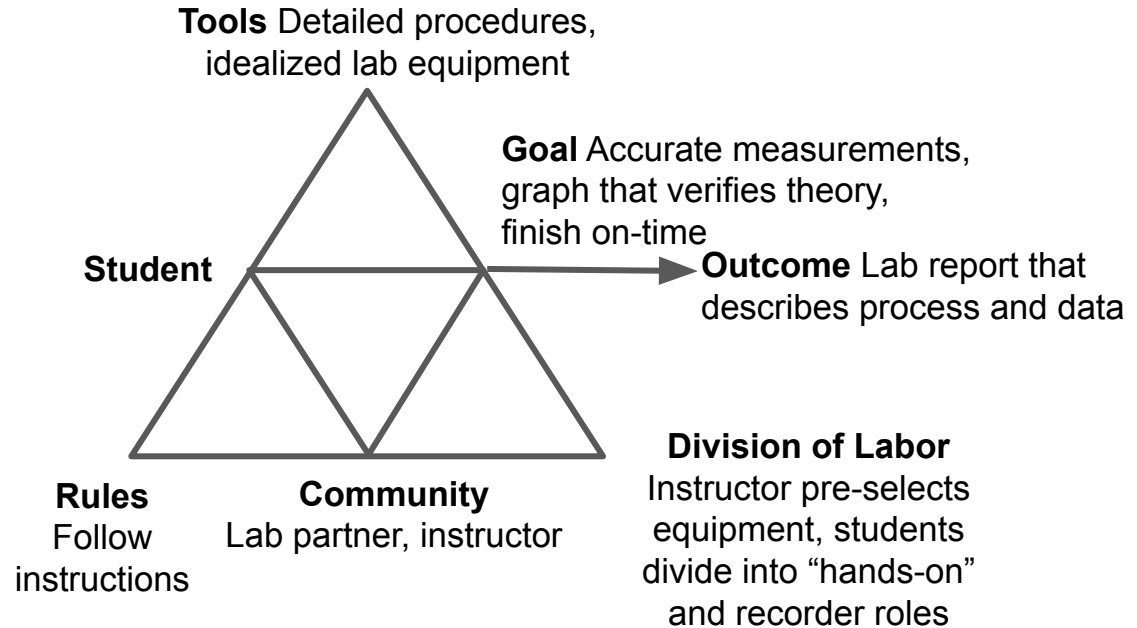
**Tools** Detailed procedures, idealized lab equipment

**Goal** Accurate measurements, graph that verifies theory, finish on-time

**Student**

**Outcome** Lab report that describes process and data

**Division of Labor** Instructor pre-selects equipment, students divide into “hands-on” and recorder roles

**Rules** Follow instructions

**Community** Lab partner, instructor